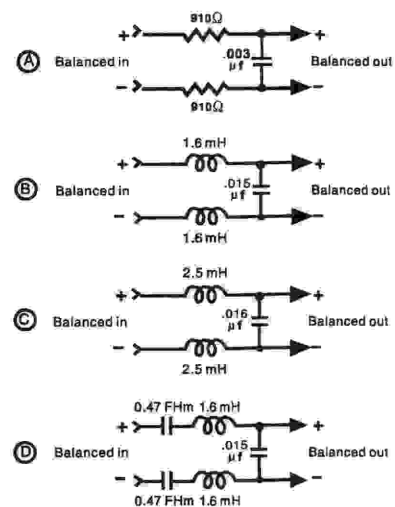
910Ω
+
+
Ⓐ Balanced in
.003
µf
Balanced out
–
–
910Ω

1.6 mH
+
+
Ⓑ Balanced in
.015
µf
Balanced out
–
–
1.6 mH

2.5 mH
+
+
Ⓒ Balanced in
.016
µf
Balanced out
–
–
2.5 mH

0.47 FHm 1.6 mH
+
+
Ⓓ Balanced in
.015
µf
Balanced out
–
–
0.47 FHm 1.6 mH